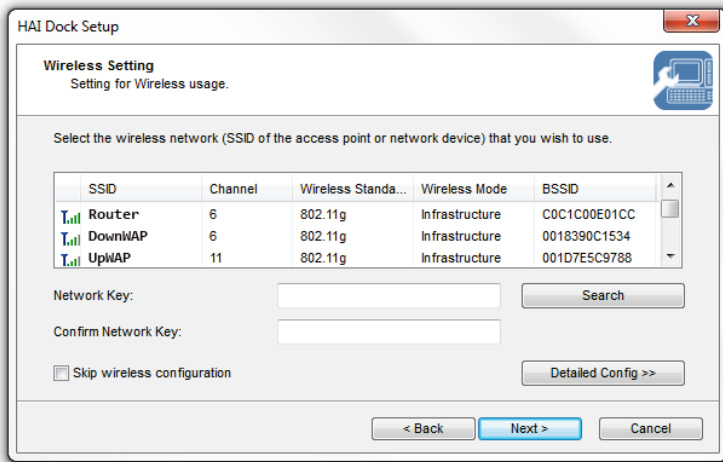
HAI Dock Setup

Wireless Setting
Setting for Wireless usage.

Select the wireless network (SSID of the access point or network device) that you wish to use.

| SSID | Channel | Wireless Standa... | Wireless Mode | BSSID |
|---|---|---|---|---|
| Router | 6 | 802.11g | Infrastructure | C0C1C00E01CC |
| DownWAP | 6 | 802.11g | Infrastructure | 0018390C1534 |
| UpWAP | 11 | 802.11g | Infrastructure | 001D7E5C9788 |

Network Key:

Search

Confirm Network Key:

Skip wireless configuration

Detailed Config >>

< Back

Next >

Cancel